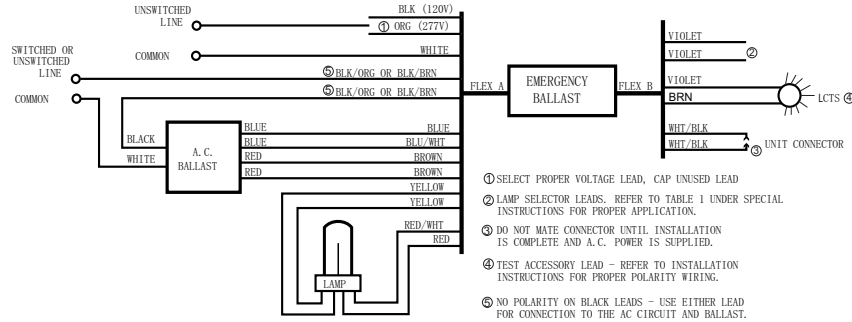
UNSWITCHED LINE

BLK (120V)

① ORG (277V)

SWITCHED OR UNSWITCHED LINE

COMMON

WHITE

COMMON

⑤ BLK/ORG OR BLK/BRN

⑤ BLK/ORG OR BLK/BRN

FLEX A

EMERGENCY BALLAST

FLEX B

VIOLET

VIOLET

②

VIOLET

BRN

LCTS ④

WHT/BLK

WHT/BLK

③ UNIT CONNECTOR

BLACK

WHITE

A.C. BALLAST

BLUE

BLUE

RED

RED

BLUE

BLU/WHT

BROWN

BROWN

YELLOW

YELLOW

RED/WHT

RED

LAMP

① SELECT PROPER VOLTAGE LEAD, CAP UNUSED LEAD

② LAMP SELECTOR LEADS. REFER TO TABLE 1 UNDER SPECIAL INSTRUCTIONS FOR PROPER APPLICATION.

③ DO NOT MATE CONNECTOR UNTIL INSTALLATION IS COMPLETE AND A.C. POWER IS SUPPLIED.

④ TEST ACCESSORY LEAD - REFER TO INSTALLATION INSTRUCTIONS FOR PROPER POLARITY WIRING.

⑤ NO POLARITY ON BLACK LEADS - USE EITHER LEAD FOR CONNECTION TO THE AC CIRCUIT AND BALLAST.